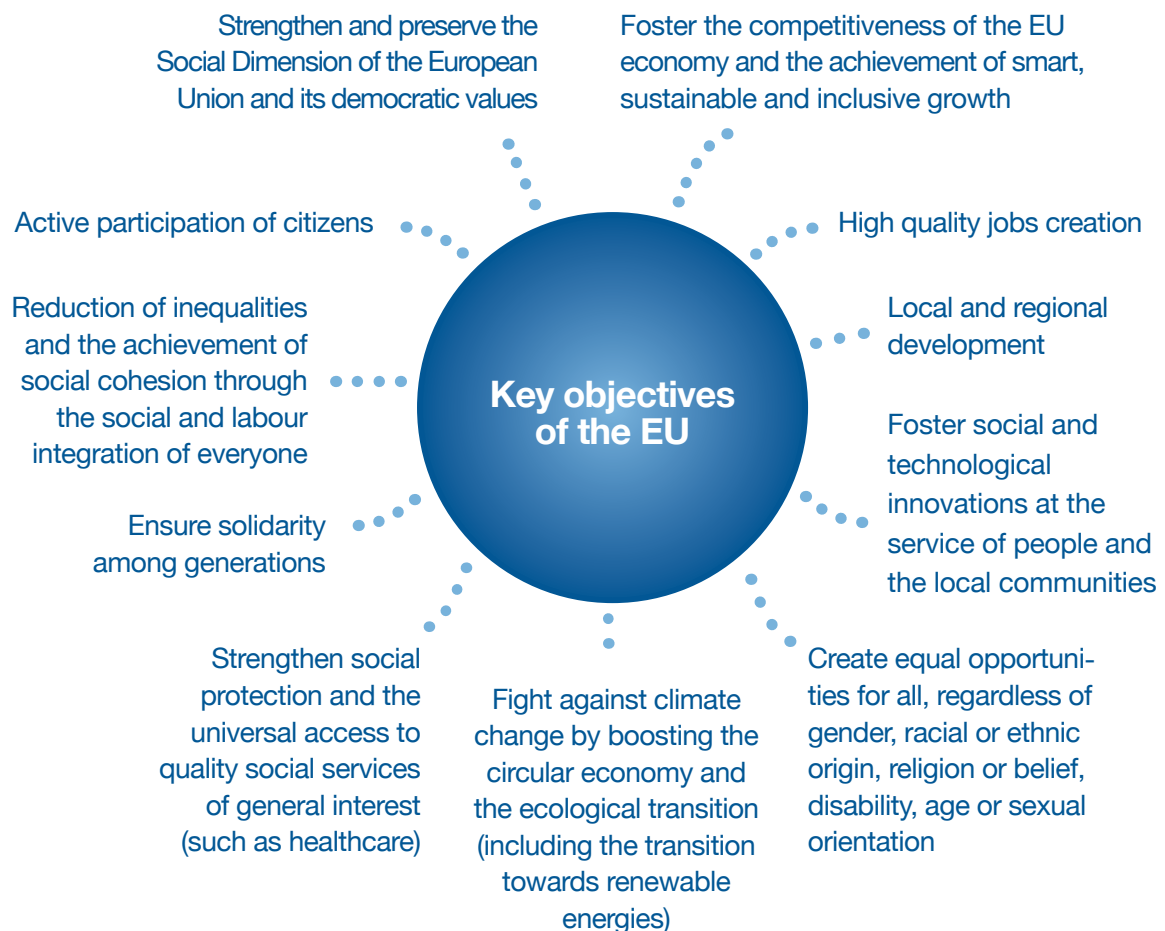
Key objectives of the EU

Strengthen and preserve the Social Dimension of the European Union and its democratic values

Foster the competitiveness of the EU economy and the achievement of smart, sustainable and inclusive growth

High quality jobs creation

Local and regional development

Foster social and technological innovations at the service of people and the local communities

Create equal opportunities for all, regardless of gender, racial or ethnic origin, religion or belief, disability, age or sexual orientation

Fight against climate change by boosting the circular economy and the ecological transition (including the transition towards renewable energies)

Strengthen social protection and the universal access to quality social services of general interest (such as healthcare)

Ensure solidarity among generations

Reduction of inequalities and the achievement of social cohesion through the social and labour integration of everyone

Active participation of citizens